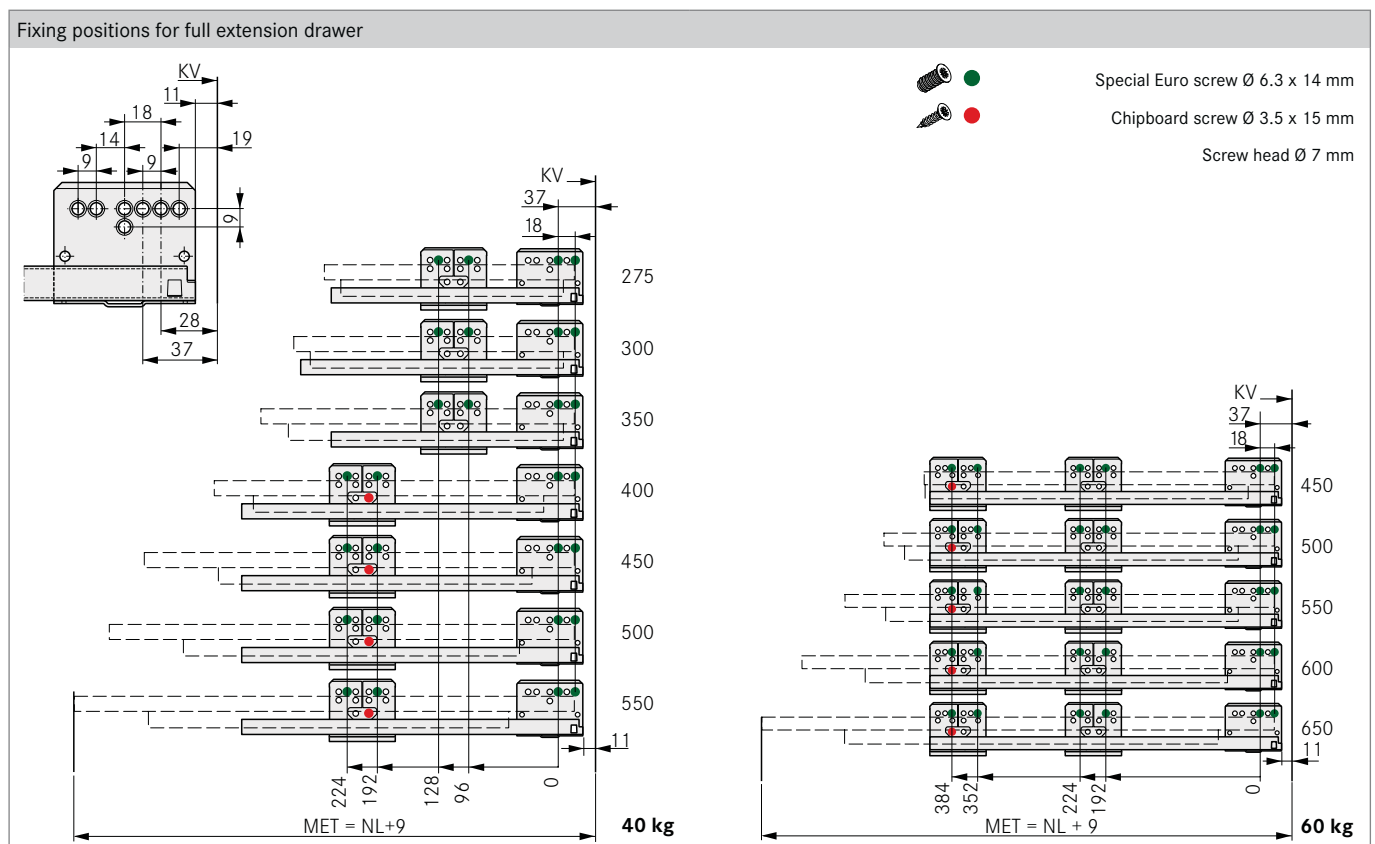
Fixing positions for full extension drawer

KV
11
18
14
9
9
19
9
28
37

Special Euro screw Ø 6.3 x 14 mm
Chipboard screw Ø 3.5 x 15 mm
Screw head Ø 7 mm

KV
37
18
275
300
350
400
450
500
550
11
224
192
128
96
0
MET = NL+9
40 kg

KV
37
18
450
500
550
600
650
11
384
352
224
192
0
MET = NL + 9
60 kg